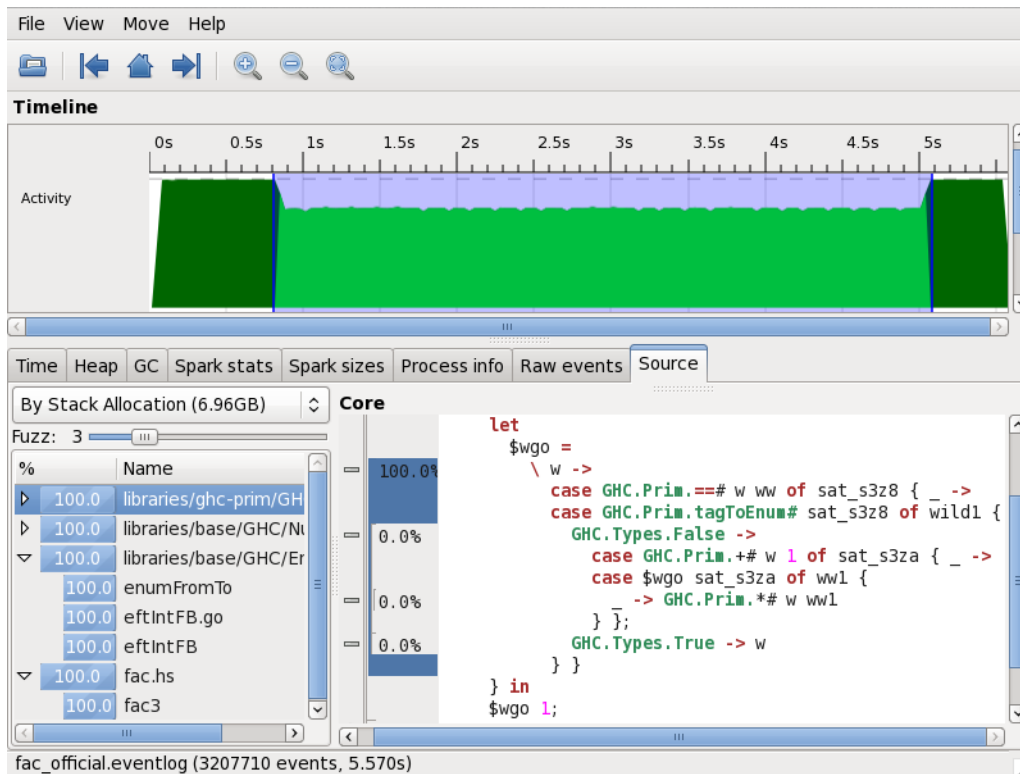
File View Move Help

Timeline

0s 0.5s 1s 1.5s 2s 2.5s 3s 3.5s 4s 4.5s 5s

Activity

Time | Heap | GC | Spark stats | Spark sizes | Process info | Raw events | Source

By Stack Allocation (6.96GB)

Core

Fuzz: 3

| % | Name |
|---|---|
| 100.0 | libraries/ghc-prim/GH |
| 100.0 | libraries/base/GHC/Nu |
| 100.0 | libraries/base/GHC/Er |
| 100.0 | enumFromTo |
| 100.0 | eftIntFB.go |
| 100.0 | eftIntFB |
| 100.0 | fac.hs |
| 100.0 | fac3 |

100.0%
0.0%
0.0%
0.0%

let
  $wgo =
    \ w ->
      case GHC.Prim.==# w ww of sat_s3z8 { _ ->
      case GHC.Prim.tagToEnum# sat_s3z8 of wild1 {
        GHC.Types.False ->
          case GHC.Prim.+# w 1 of sat_s3za { _ ->
          case $wgo sat_s3za of ww1 {
            _ -> GHC.Prim.*# w ww1
          } };
        GHC.Types.True -> w
      } }
} in
$wgo 1;

fac_official.eventlog (3207710 events, 5.570s)